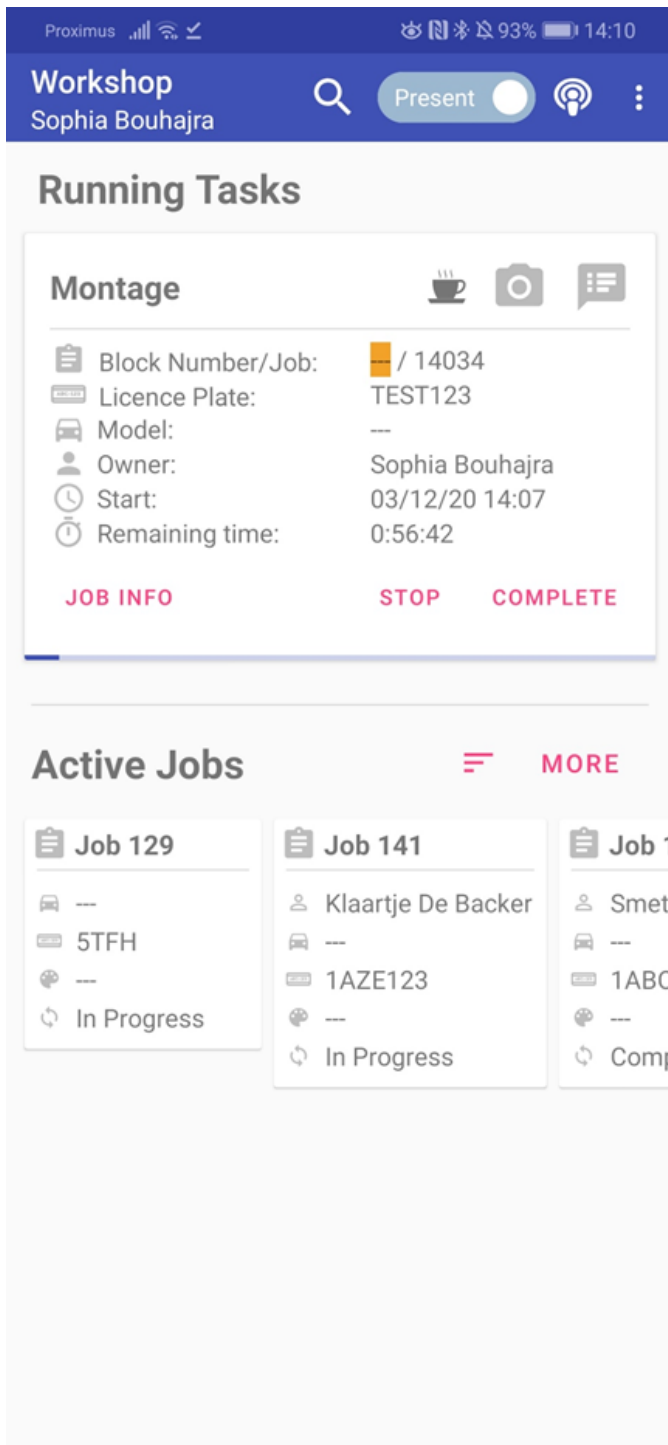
Proximus 93% 14:10

Workshop
Sophia Bouhajra

Present

Running Tasks

Montage

Block Number/Job: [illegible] / 14034
Licence Plate: TEST123
Model: ---
Owner: Sophia Bouhajra
Start: 03/12/20 14:07
Remaining time: 0:56:42

JOB INFO STOP COMPLETE

Active Jobs MORE

Job 129
---
5TFH
---
In Progress

Job 141
Klaartje De Backer
---
1AZE123
---
In Progress

Job 1
Smet
---
1ABC
---
Comp